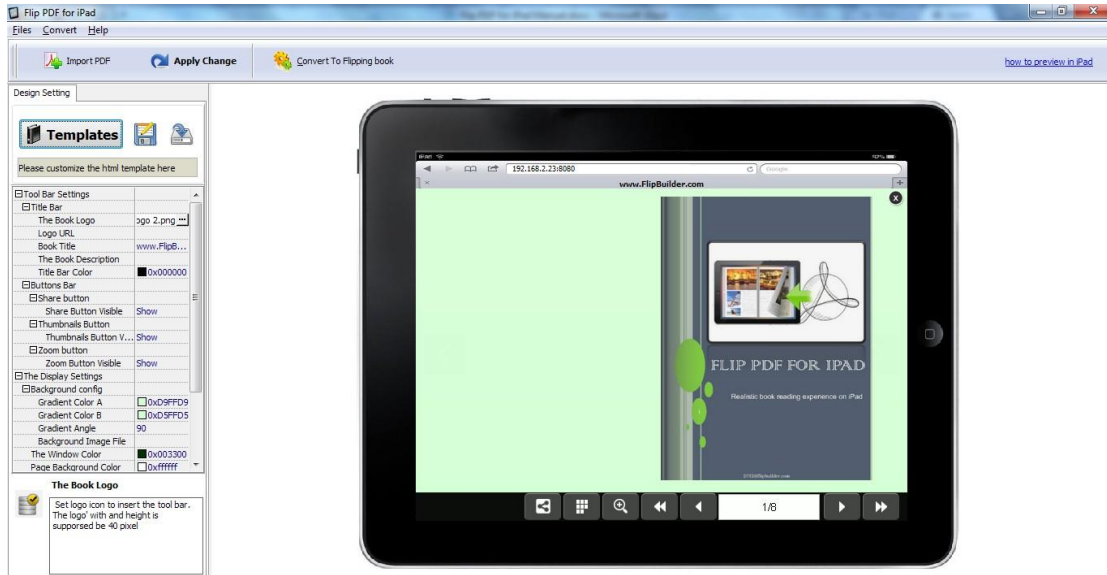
Flip PDF for iPad

Files Convert Help

Import PDF

Apply Change

Convert To Flipping book

how to preview in iPad

Design Setting

Templates

Please customize the html template here

| | |
|---|---|
| ⊟Tool Bar Settings | |
| ⊟Title Bar | |
| The Book Logo | ogo 2.png |
| Logo URL | |
| Book Title | www.FlipB... |
| The Book Description | |
| Title Bar Color | 0x000000 |
| ⊟Buttons Bar | |
| ⊟Share button | |
| Share Button Visible | Show |
| ⊟Thumbnails Button | |
| Thumbnails Button V... | Show |
| ⊟Zoom button | |
| Zoom Button Visible | Show |
| ⊟The Display Settings | |
| ⊟Background config | |
| Gradient Color A | 0xD9FFD9 |
| Gradient Color B | 0xD5FFD5 |
| Gradient Angle | 90 |
| Background Image File | |
| The Window Color | 0x003300 |
| Page Background Color | 0xffffff |

The Book Logo

Set logo icon to insert the tool bar. The logo' with and height is supporsed be 40 pixel

192.168.2.23:8080

www.FlipBuilder.com

FLIP PDF FOR IPAD

Realistic book reading experience on iPad

1/8